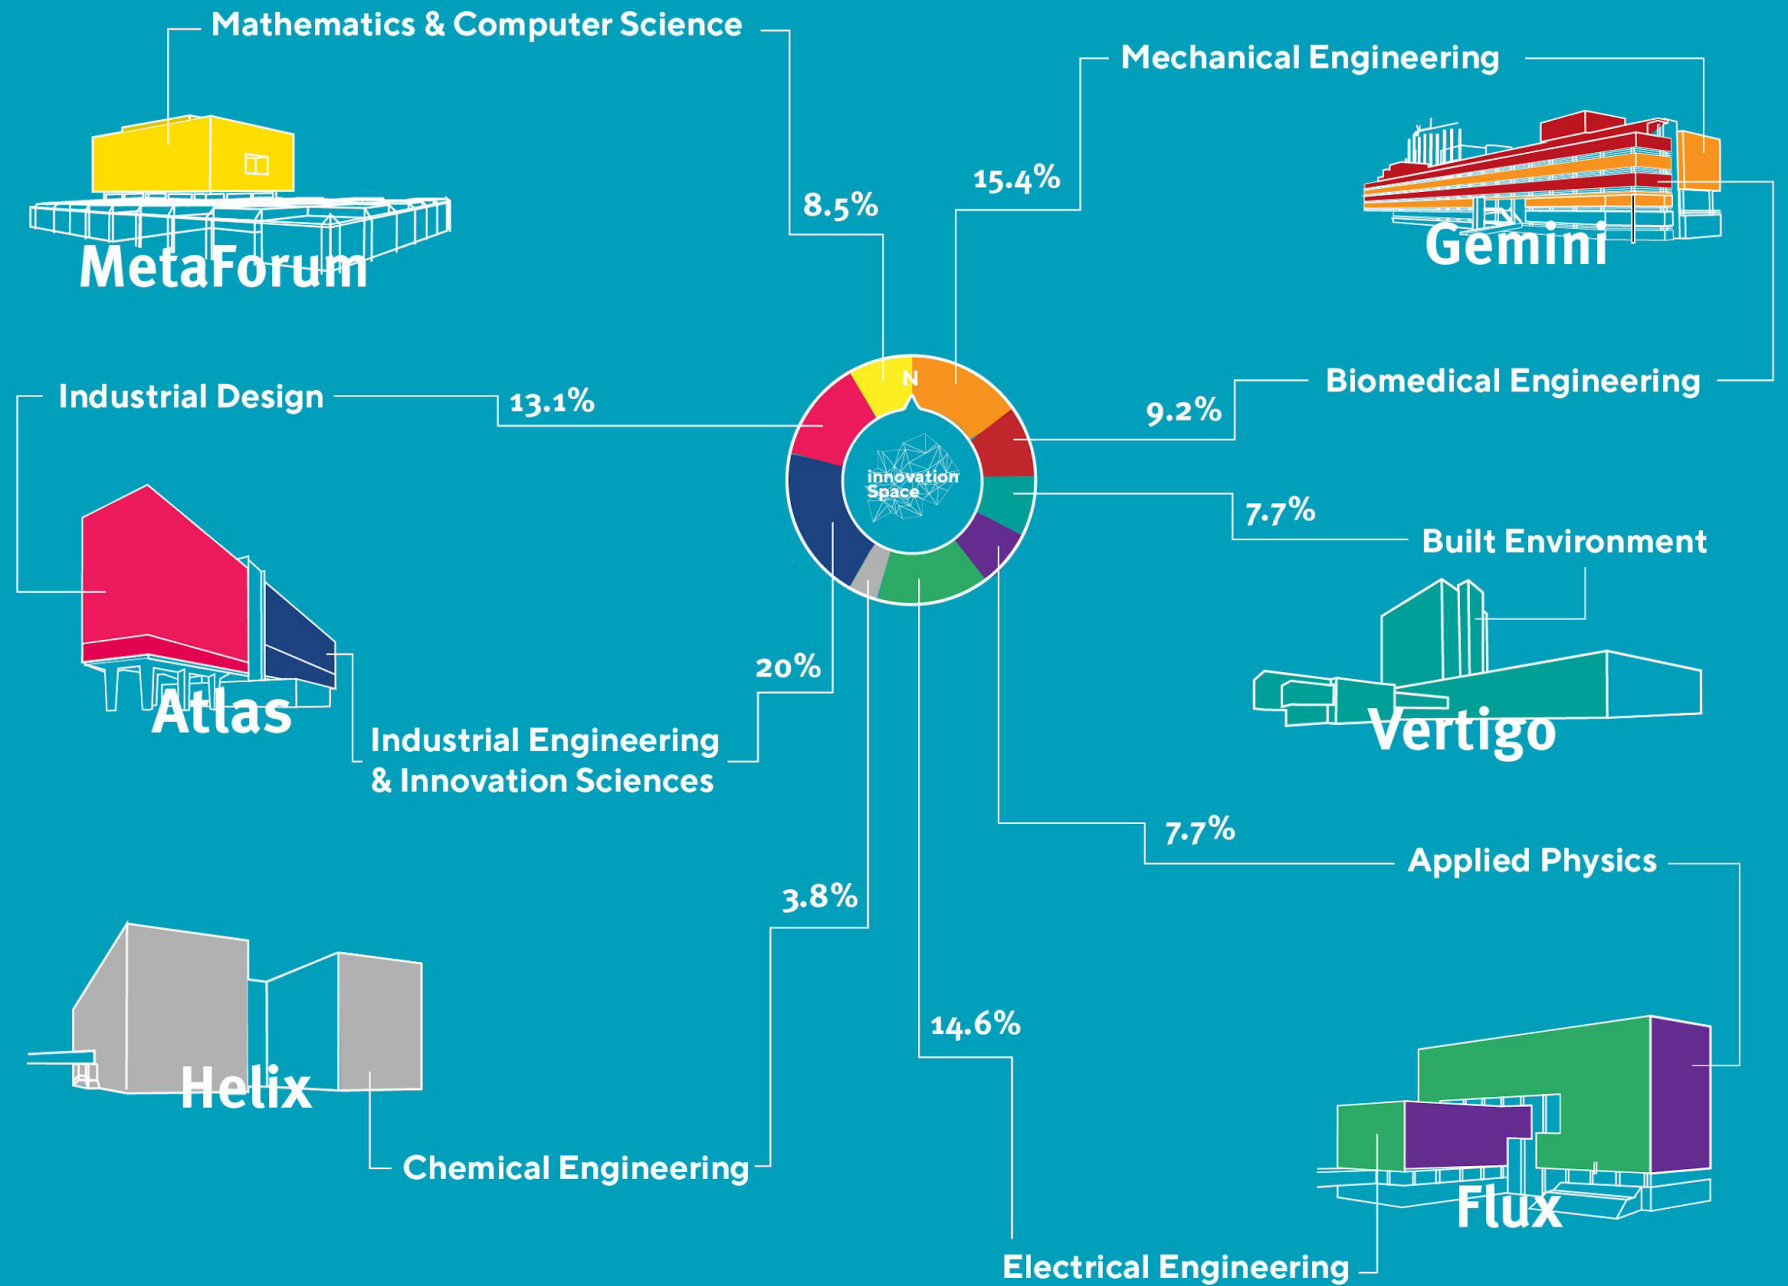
Mathematics & Computer Science

MetaForum

8.5%

Mechanical Engineering

15.4%

Gemini

Industrial Design

13.1%

N

innovation Space

Biomedical Engineering

9.2%

7.7%

Built Environment

Atlas

20%

Vertigo

Industrial Engineering & Innovation Sciences

7.7%

Applied Physics

3.8%

Helix

14.6%

Chemical Engineering

Flux

Electrical Engineering